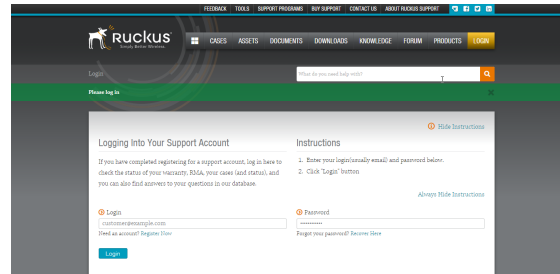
FEEDBACK TOOLS SUPPORT PROGRAMS BUY SUPPORT CONTACT US ABOUT RUCKUS SUPPORT

Ruckus
Simply Better Wireless.

CASES ASSETS DOCUMENTS DOWNLOADS KNOWLEDGE FORUM PRODUCTS LOGIN

Login

What do you need help with?

Please log in

Hide Instructions

Logging Into Your Support Account

If you have completed registering for a support account, log in here to check the status of your warranty, RMA, your cases (and status), and you can also find answers to your questions in our database.

Instructions

1. Enter your login(usually email) and password below.
2. Click 'Login' button

Always Hide Instructions

Login

customer@example.com

Need an account? Register Now

Password

••••••••••

Forgot your password? Recover Here

Login